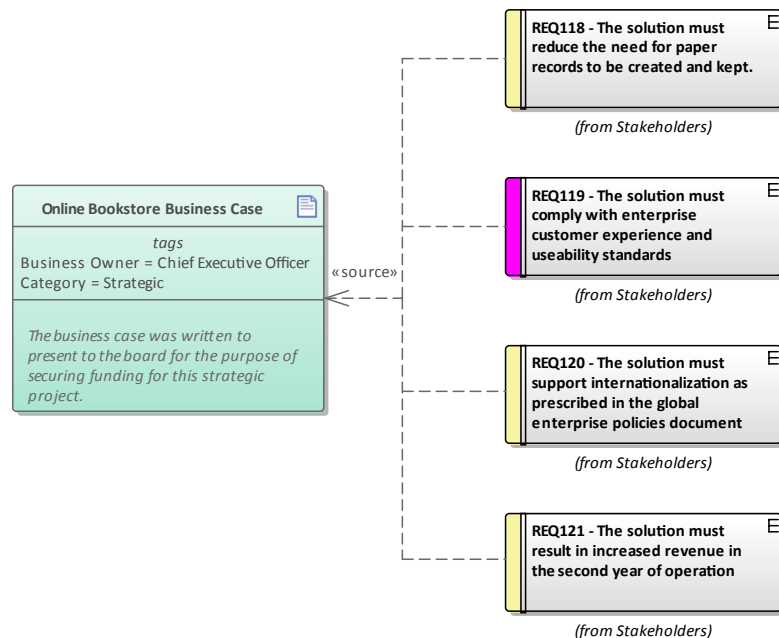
Online Bookstore Business Case

tags
Business Owner = Chief Executive Officer
Category = Strategic

The business case was written to present to the board for the purpose of securing funding for this strategic project.

«source»

REQ118 - The solution must reduce the need for paper records to be created and kept.

(from Stakeholders)

REQ119 - The solution must comply with enterprise customer experience and useability standards

(from Stakeholders)

REQ120 - The solution must support internationalization as prescribed in the global enterprise policies document

(from Stakeholders)

REQ121 - The solution must result in increased revenue in the second year of operation

(from Stakeholders)